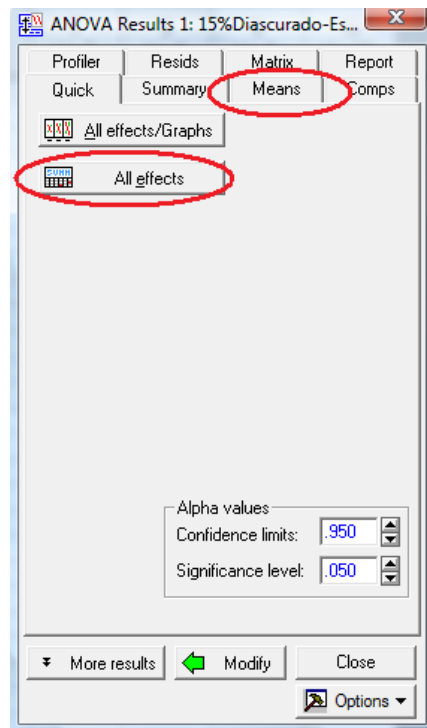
ANOVA Results 1: 15%Diascurado-Es...

Profiler
Resids
Matrix
Report
Quick
Summary
Means
Comps

All effects/Graphs

All effects

Alpha values
Confidence limits: .950
Significance level: .050

More results
Modify
Close
Options